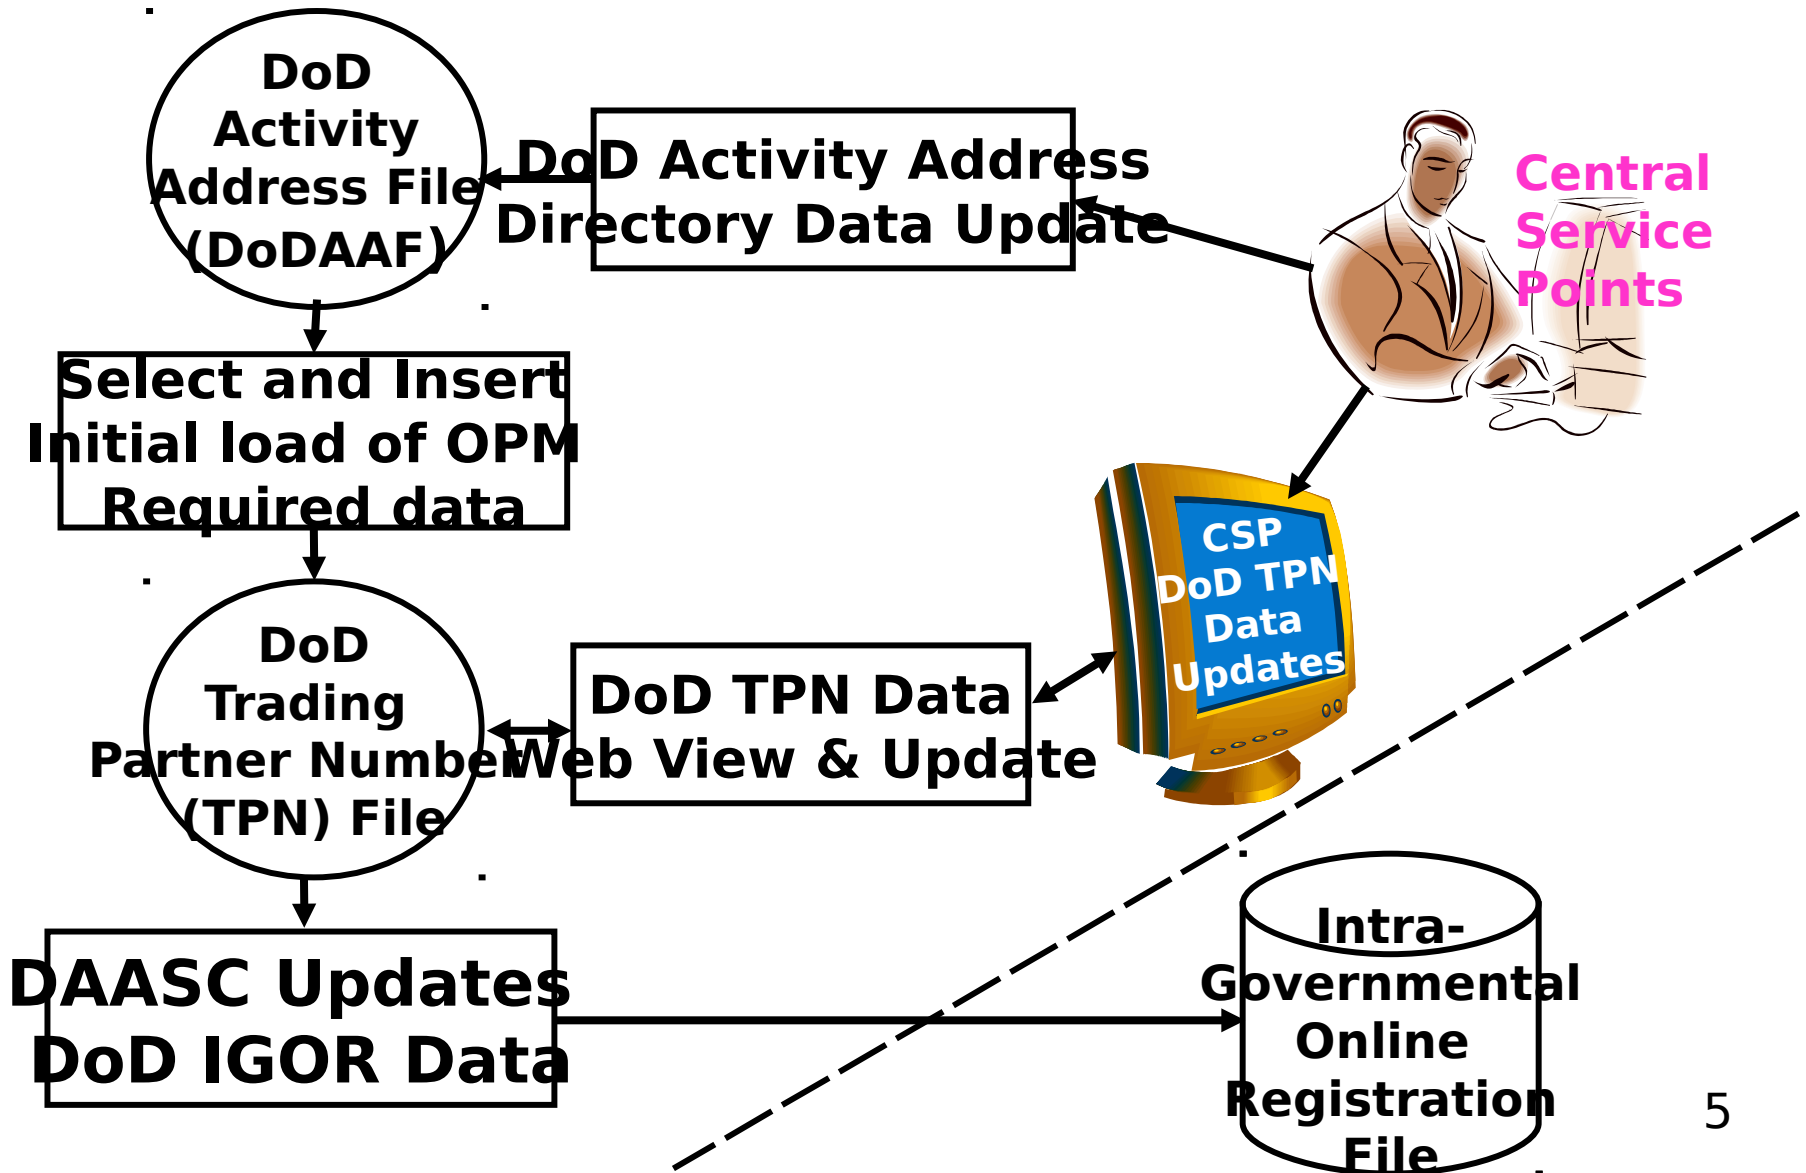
DoD Activity Address File (DoDAAF)

DoD Activity Address Directory Data Update

Central Service Points

Select and Insert Initial load of OPM Required data

CSP DoD TPN Data Updates

DoD Trading Partner Number (TPN) File

DoD TPN Data Web View & Update

DAASC Updates DoD IGOR Data

Intra-Governmental Online Registration File

5